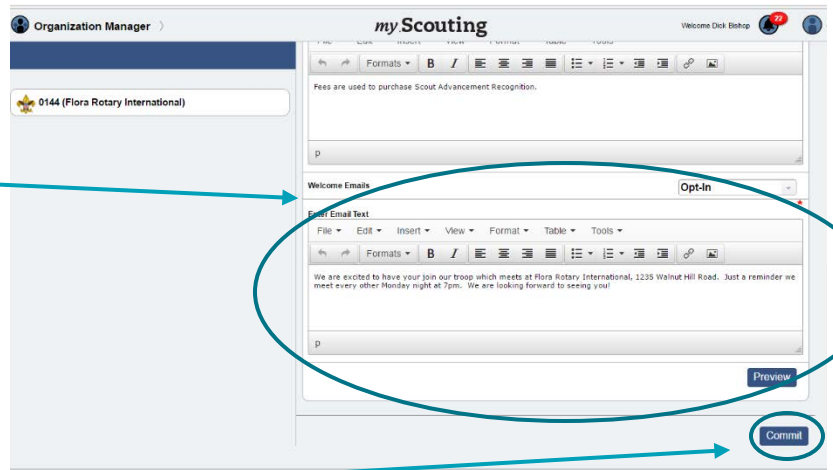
Organization Manager 〉

my Scouting

Welcome Dick Bishop 77

0144 (Flora Rotary International)

File Edit Insert View Format Table Tools

Formats B I

Fees are used to purchase Scout Advancement Recognition.

p

Welcome Emails

Opt-In

Enter Email Text

File Edit Insert View Format Table Tools

Formats B I

We are excited to have your join our troop which meets at Flora Rotary International, 1235 Walnut Hill Road. Just a reminder we meet every other Monday night at 7pm. We are looking forward to seeing you!

p

Preview

Commit